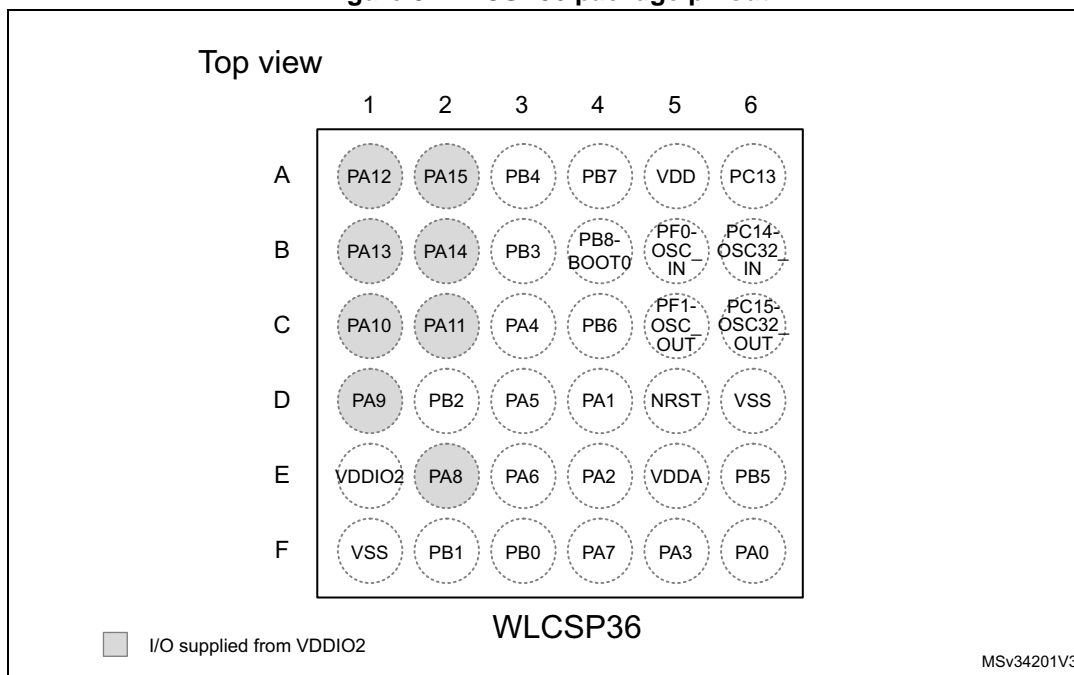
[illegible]

Top view

| | 1 | 2 | 3 | 4 | 5 | 6 |
|---|---|---|---|---|---|---|
| A | PA12 | PA15 | PB4 | PB7 | VDD | PC13 |
| B | PA13 | PA14 | PB3 | PB8-BOOT0 | PF0-OSC_IN | PC14-OSC32_IN |
| C | PA10 | PA11 | PA4 | PB6 | PF1-OSC_OUT | PC15-OSC32_OUT |
| D | PA9 | PB2 | PA5 | PA1 | NRST | VSS |
| E | VDDIO2 | PA8 | PA6 | PA2 | VDDA | PB5 |
| F | VSS | PB1 | PB0 | PA7 | PA3 | PA0 |

WLCSP36

I/O supplied from VDDIO2

MSv34201V3